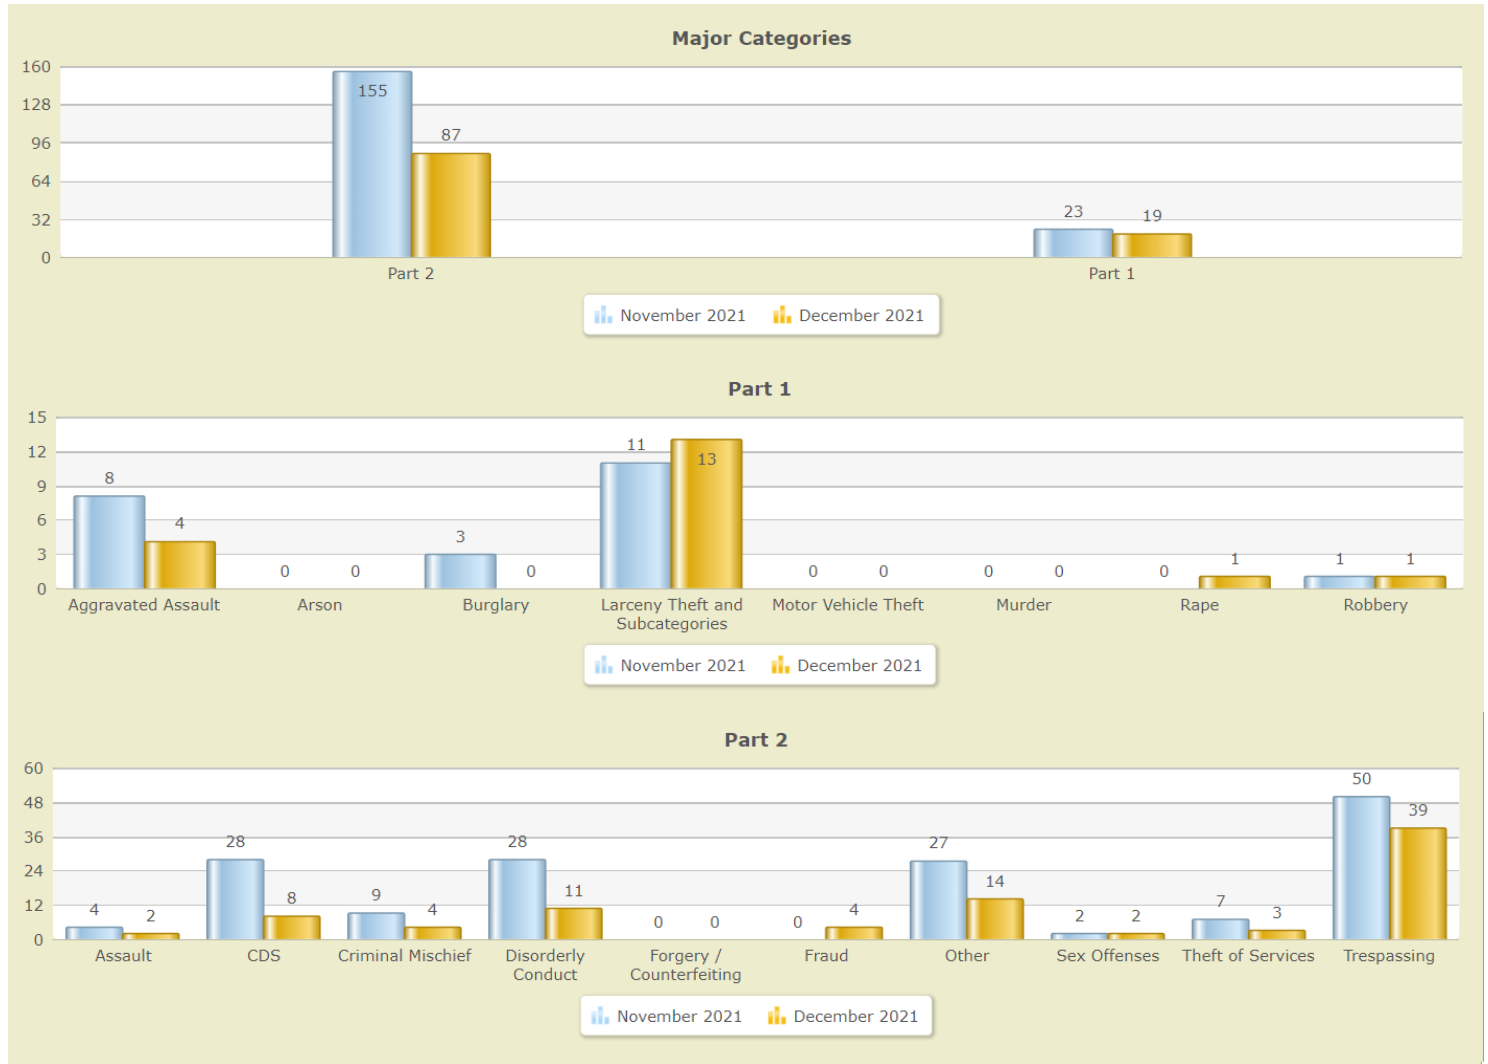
Major Categories

160
128
96
64
32
0

155
87
Part 2

23
19
Part 1

November 2021 December 2021

Part 1

15
12
9
6
3
0

8
4
Aggravated Assault

0
0
Arson

3
0
Burglary

11
13
Larceny Theft and Subcategories

0
0
Motor Vehicle Theft

0
0
Murder

0
1
Rape

1
1
Robbery

November 2021 December 2021

Part 2

60
48
36
24
12
0

4
2
Assault

28
8
CDS

9
4
Criminal Mischief

28
11
Disorderly Conduct

0
0
Forgery / Counterfeiting

0
4
Fraud

27
14
Other

2
2
Sex Offenses

7
3
Theft of Services

50
39
Trespassing

November 2021 December 2021